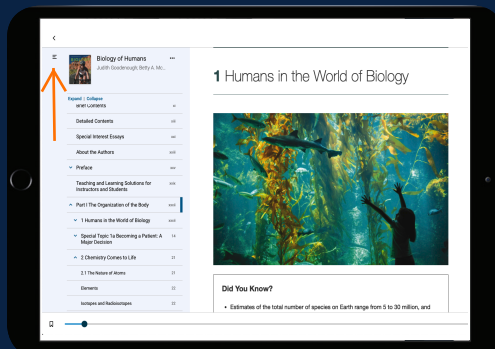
<

Biology of Humans
Judith Goodenough, Betty A. Mc...

•••

Expand | Collapse

ief Contents v

Detailed Contents xiii

Special Interest Essays xxv

About the Authors xxvii

Preface xxv

Teaching and Learning Solutions for Instructors and Students xxix

Part I The Organization of the Body xxxii

1 Humans in the World of Biology xxxv

Special Topic 1a Becoming a Patient: A Major Decision 16

2 Chemistry Comes to Life 21

2.1 The Nature of Atoms 21

Elements 22

Isotopes and Radioisotopes 22

1 Humans in the World of Biology

Did You Know?

• Estimates of the total number of species on Earth range from 5 to 30 million, and